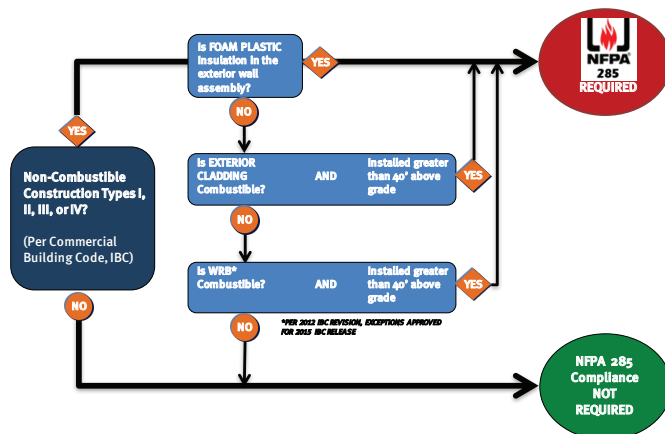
Non-Combustible Construction Types I, II, III, or IV?

(Per Commercial Building Code, IBC)

YES

NO

Is FOAM PLASTIC insulation in the exterior wall assembly?

YES

NO

Is EXTERIOR CLADDING Combustible?

AND

Installed greater than 40' above grade

YES

NO

Is WRB* Combustible?

AND

Installed greater than 40' above grade

YES

NO

*PER 2012 IBC REVISION, EXCEPTIONS APPROVED FOR 2015 IBC RELEASE

NFPA 285

REQUIRED

NFPA 285 Compliance NOT REQUIRED